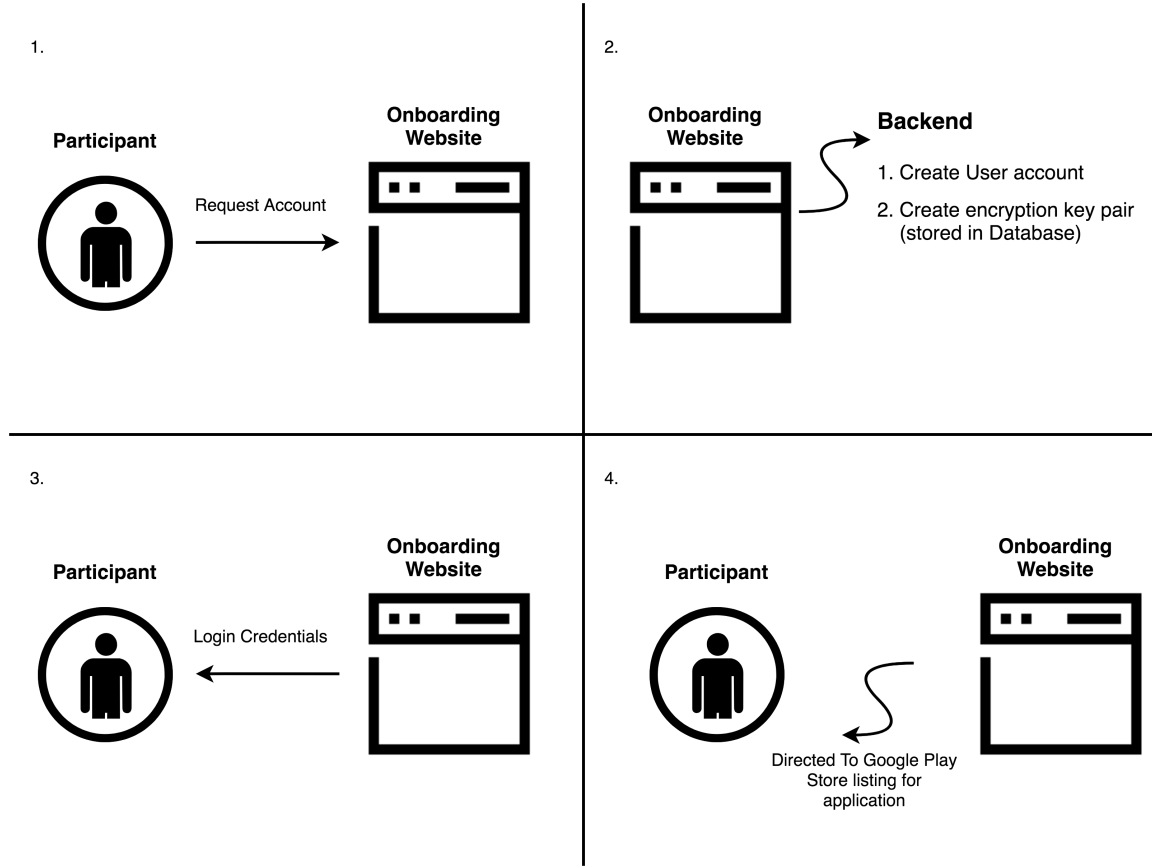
1.

Participant

Request Account

Onboarding Website

2.

Onboarding Website

Backend

1. Create User account

2. Create encryption key pair (stored in Database)

3.

Participant

Login Credentials

Onboarding Website

4.

Participant

Onboarding Website

Directed To Google Play Store listing for application